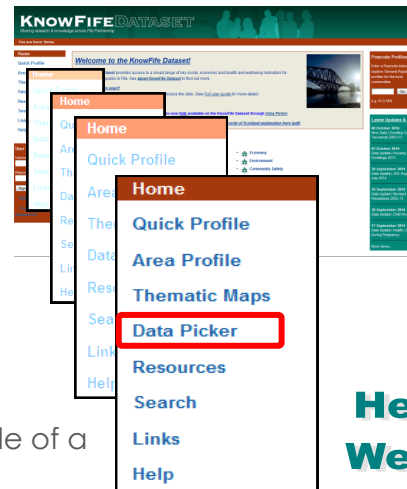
KNOWFIFE DATASET
Sharing research & knowledge across Fife Partnership

You are here: Home

Home
Quick Profile

Welcome to the KnowFife Dataset!

Home
Quick Profile
Area Profile
Thematic Maps
Data Picker
Resources
Search
Links
Help

Home
Quick Profile
Area Profile
Thematic Maps
Data Picker
Resources
Search
Links
Help

Economy
Environment
Community Safety

Home
Quick Profile
Area Profile
Thematic Maps
Data Picker
Resources
Search
Links
Help

le of a

He
We